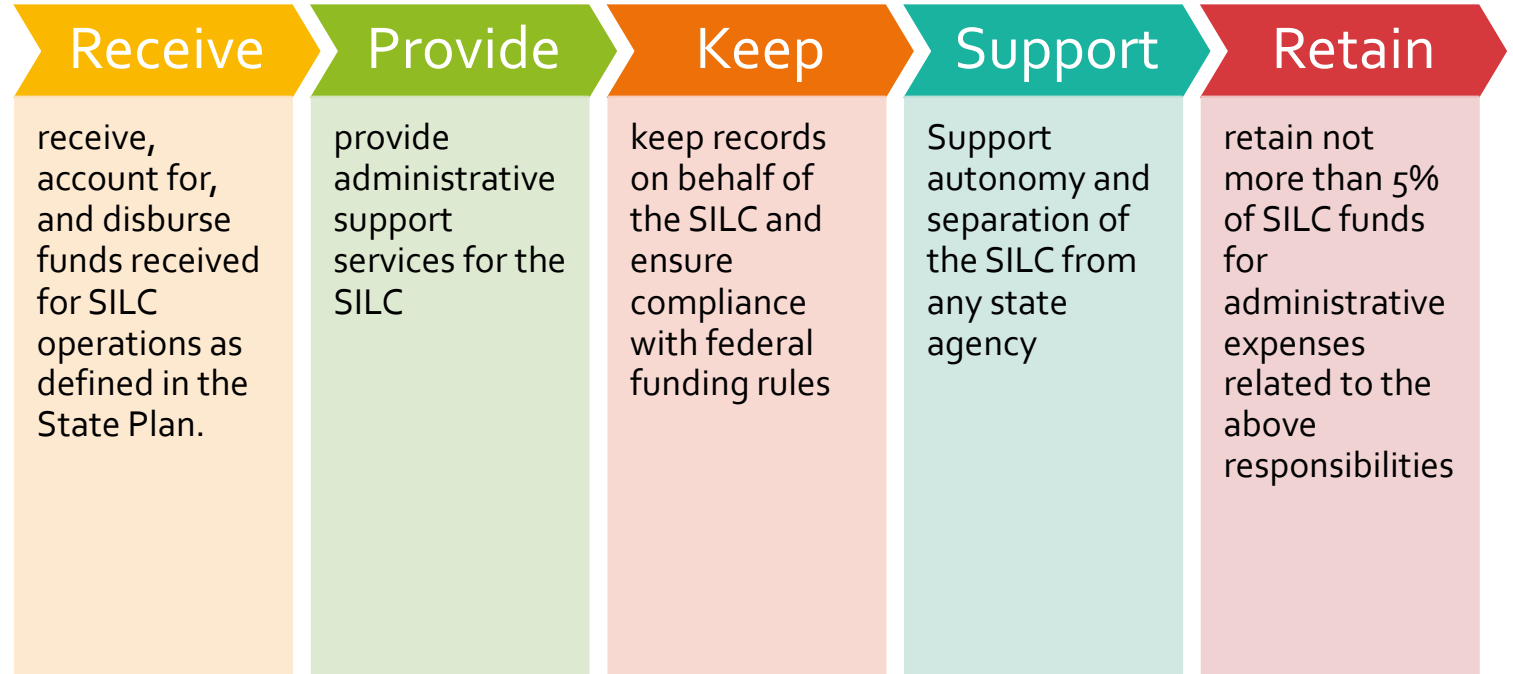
Receive

receive, account for, and disburse funds received for SILC operations as defined in the State Plan.

Provide

provide administrative support services for the SILC

Keep

keep records on behalf of the SILC and ensure compliance with federal funding rules

Support

Support autonomy and separation of the SILC from any state agency

Retain

retain not more than 5% of SILC funds for administrative expenses related to the above responsibilities